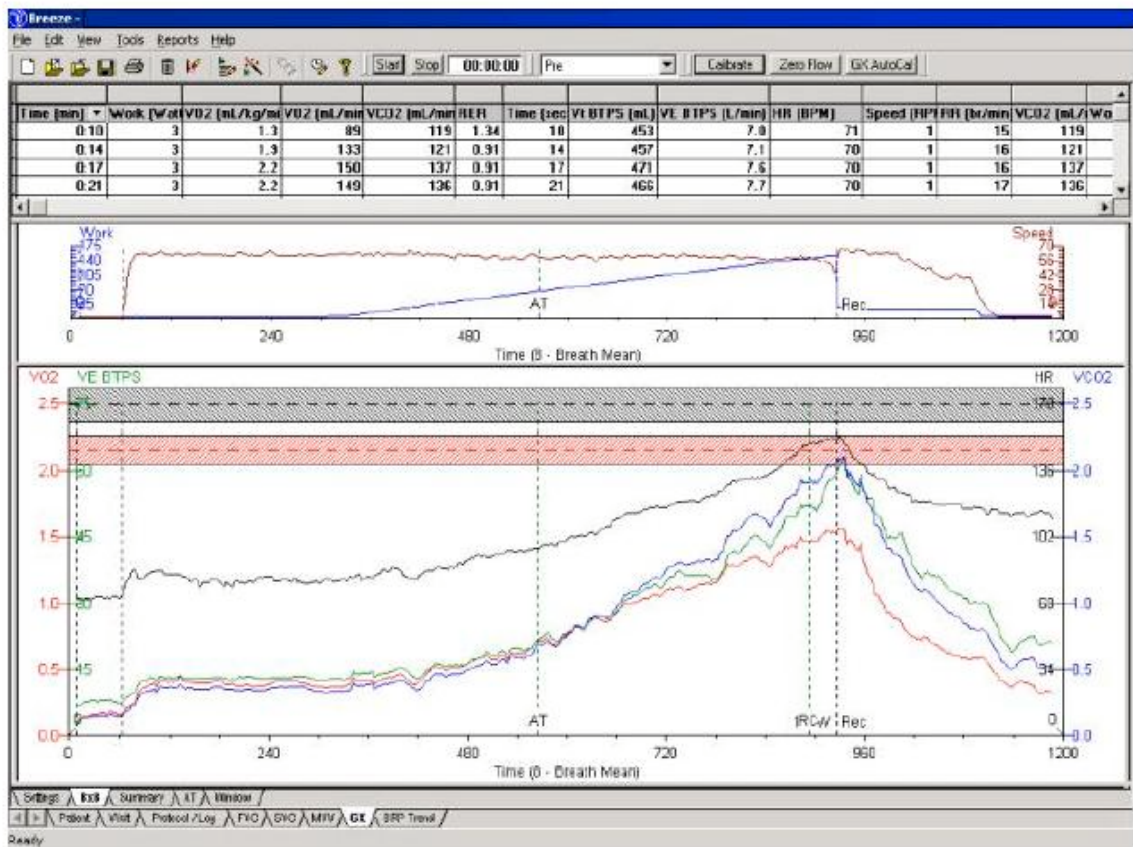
Breeze -

File Edit View Tools Reports Help

Start Stop 00:00:00 Pre Calibrate Zero Flow GX AutoCal

| Time (min) | Work (Wat | VO2 (mL/kg/m | VO2 (mL/min | VCO2 (mL/min | RER | Time (sec | Vt BTPS (mL) | VE BTPS (L/min) | HR (BPM) | Speed (RP | RR (br/min | VCO2 (mL/ | Wo |
|---|---|---|---|---|---|---|---|---|---|---|---|---|---|
| 0:10 | 3 | 1.3 | 89 | 119 | 1.34 | 10 | 453 | 7.0 | 71 | 1 | 15 | 119 | |
| 0:14 | 3 | 1.9 | 133 | 121 | 0.91 | 14 | 457 | 7.1 | 70 | 1 | 16 | 121 | |
| 0:17 | 3 | 2.2 | 150 | 137 | 0.91 | 17 | 471 | 7.6 | 70 | 1 | 16 | 137 | |
| 0:21 | 3 | 2.2 | 149 | 136 | 0.91 | 21 | 466 | 7.7 | 70 | 1 | 17 | 136 | |

Work 175 140 105 70 35

Speed 70 56 42 28 14

AT

Rec

0 240 480 720 960 1200

Time (8 - Breath Mean)

VO2 VE BTPS HR VCO2

2.5 75 171 2.5

2.0 60 136 2.0

1.5 45 102 1.5

1.0 30 68 1.0

0.5 15 34 0.5

0.0 0 0 0.0

AT 1RC W Rec

0 240 480 720 960 1200

Time (8 - Breath Mean)

Settings Exit Summary AT Window

Patient Visit Protocol/Log FVC SVC MVV GX SBP Trend

Ready